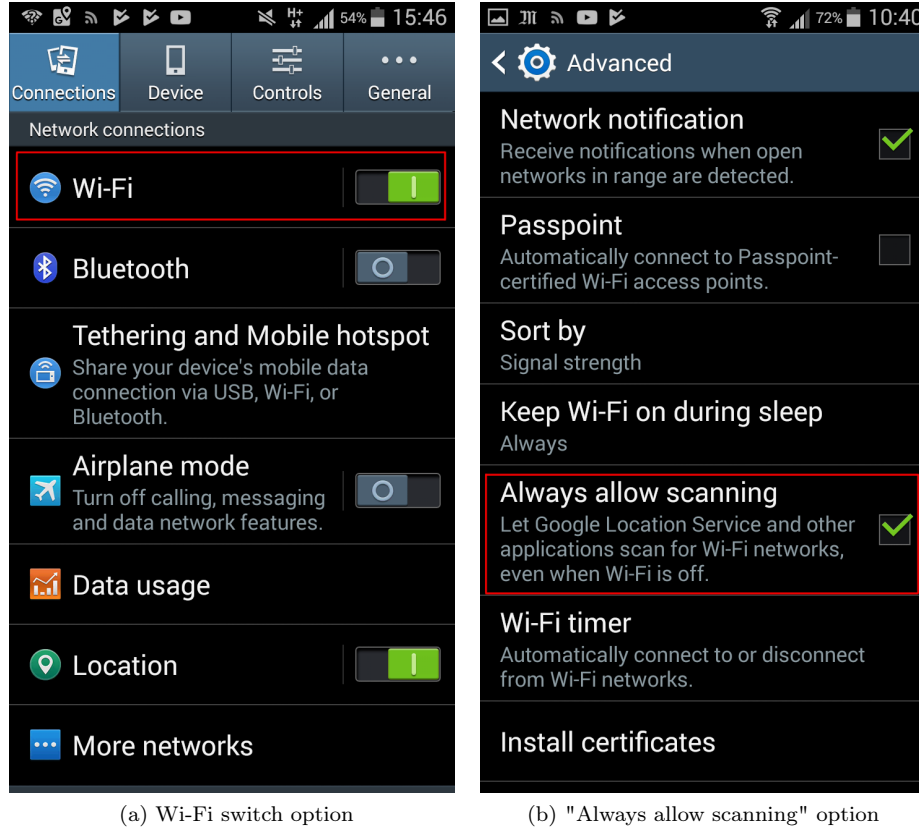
54% 15:46

Connections | Device | Controls | General

Network connections

Wi-Fi

Bluetooth

Tethering and Mobile hotspot
Share your device's mobile data connection via USB, Wi-Fi, or Bluetooth.

Airplane mode
Turn off calling, messaging and data network features.

Data usage

Location

More networks

(a) Wi-Fi switch option

72% 10:40

Advanced

Network notification
Receive notifications when open networks in range are detected.

Passpoint
Automatically connect to Passpoint-certified Wi-Fi access points.

Sort by
Signal strength

Keep Wi-Fi on during sleep
Always

Always allow scanning
Let Google Location Service and other applications scan for Wi-Fi networks, even when Wi-Fi is off.

Wi-Fi timer
Automatically connect to or disconnect from Wi-Fi networks.

Install certificates

(b) "Always allow scanning" option